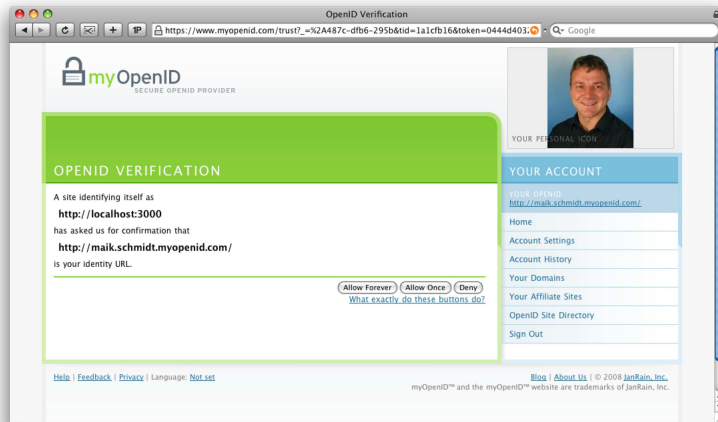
OpenID Verification

https://www.myopenid.com/trust?_=%2A487c-dfb6-295b&tid=1a1cfb16&token=0444d403

Google

myOpenID
SECURE OPENID PROVIDER

YOUR PERSONAL ICON

OPENID VERIFICATION

A site identifying itself as

http://localhost:3000

has asked us for confirmation that

http://maik.schmidt.myopenid.com/

is your identity URL.

Allow Forever | Allow Once | Deny

What exactly do these buttons do?

YOUR ACCOUNT

YOUR OPENID
http://maik.schmidt.myopenid.com/

Home
Account Settings
Account History
Your Domains
Your Affiliate Sites
OpenID Site Directory
Sign Out

Help | Feedback | Privacy | Language: Not set

Blog | About Us | © 2008 JanRain, Inc.
myOpenID™ and the myOpenID™ website are trademarks of JanRain, Inc.